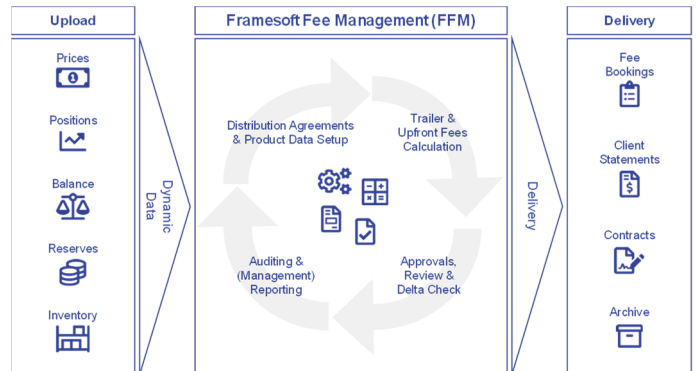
Upload

Prices

Positions

Balance

Reserves

Inventory

Dynamic Data

Framesoft Fee Management (FFM)

Distribution Agreements & Product Data Setup

Trailer & Upfront Fees Calculation

Approvals, Review & Delta Check

Auditing & (Management) Reporting

Delivery

Delivery

Fee Bookings

Client Statements

Contracts

Archive